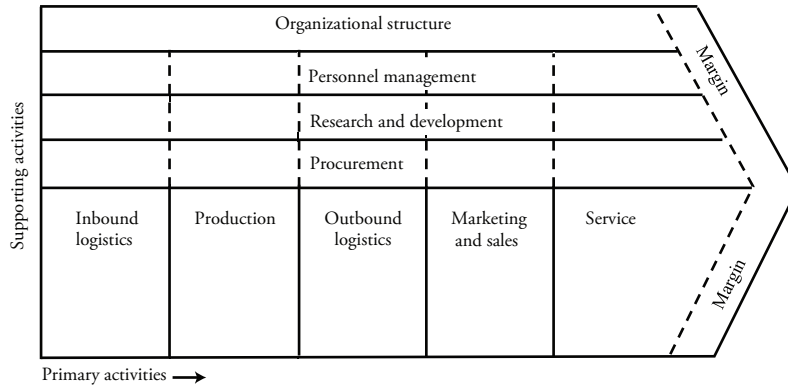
Organizational structure

Margin

Personnel management

Research and development

Procurement

Supporting activities

Inbound logistics

Production

Outbound logistics

Marketing and sales

Service

Margin

Primary activities